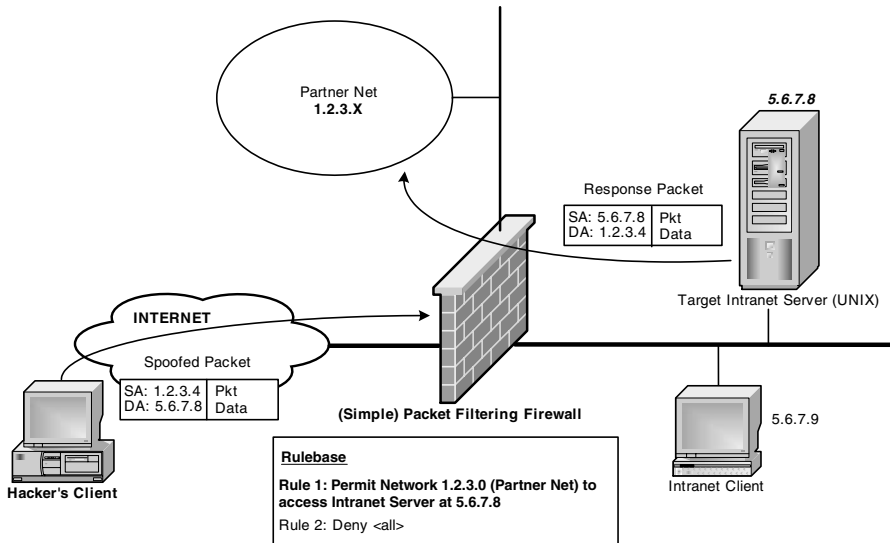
Partner Net
1.2.3.X

5.6.7.8

Response Packet

| SA: 5.6.7.8 DA: 1.2.3.4 | Pkt Data |
|---|---|

Target Intranet Server (UNIX)

INTERNET

Spoofed Packet

| SA: 1.2.3.4 DA: 5.6.7.8 | Pkt Data |
|---|---|

(Simple) Packet Filtering Firewall

5.6.7.9

Rulebase

Rule 1: Permit Network 1.2.3.0 (Partner Net) to access Intranet Server at 5.6.7.8

Rule 2: Deny <all>

Hacker's Client

Intranet Client